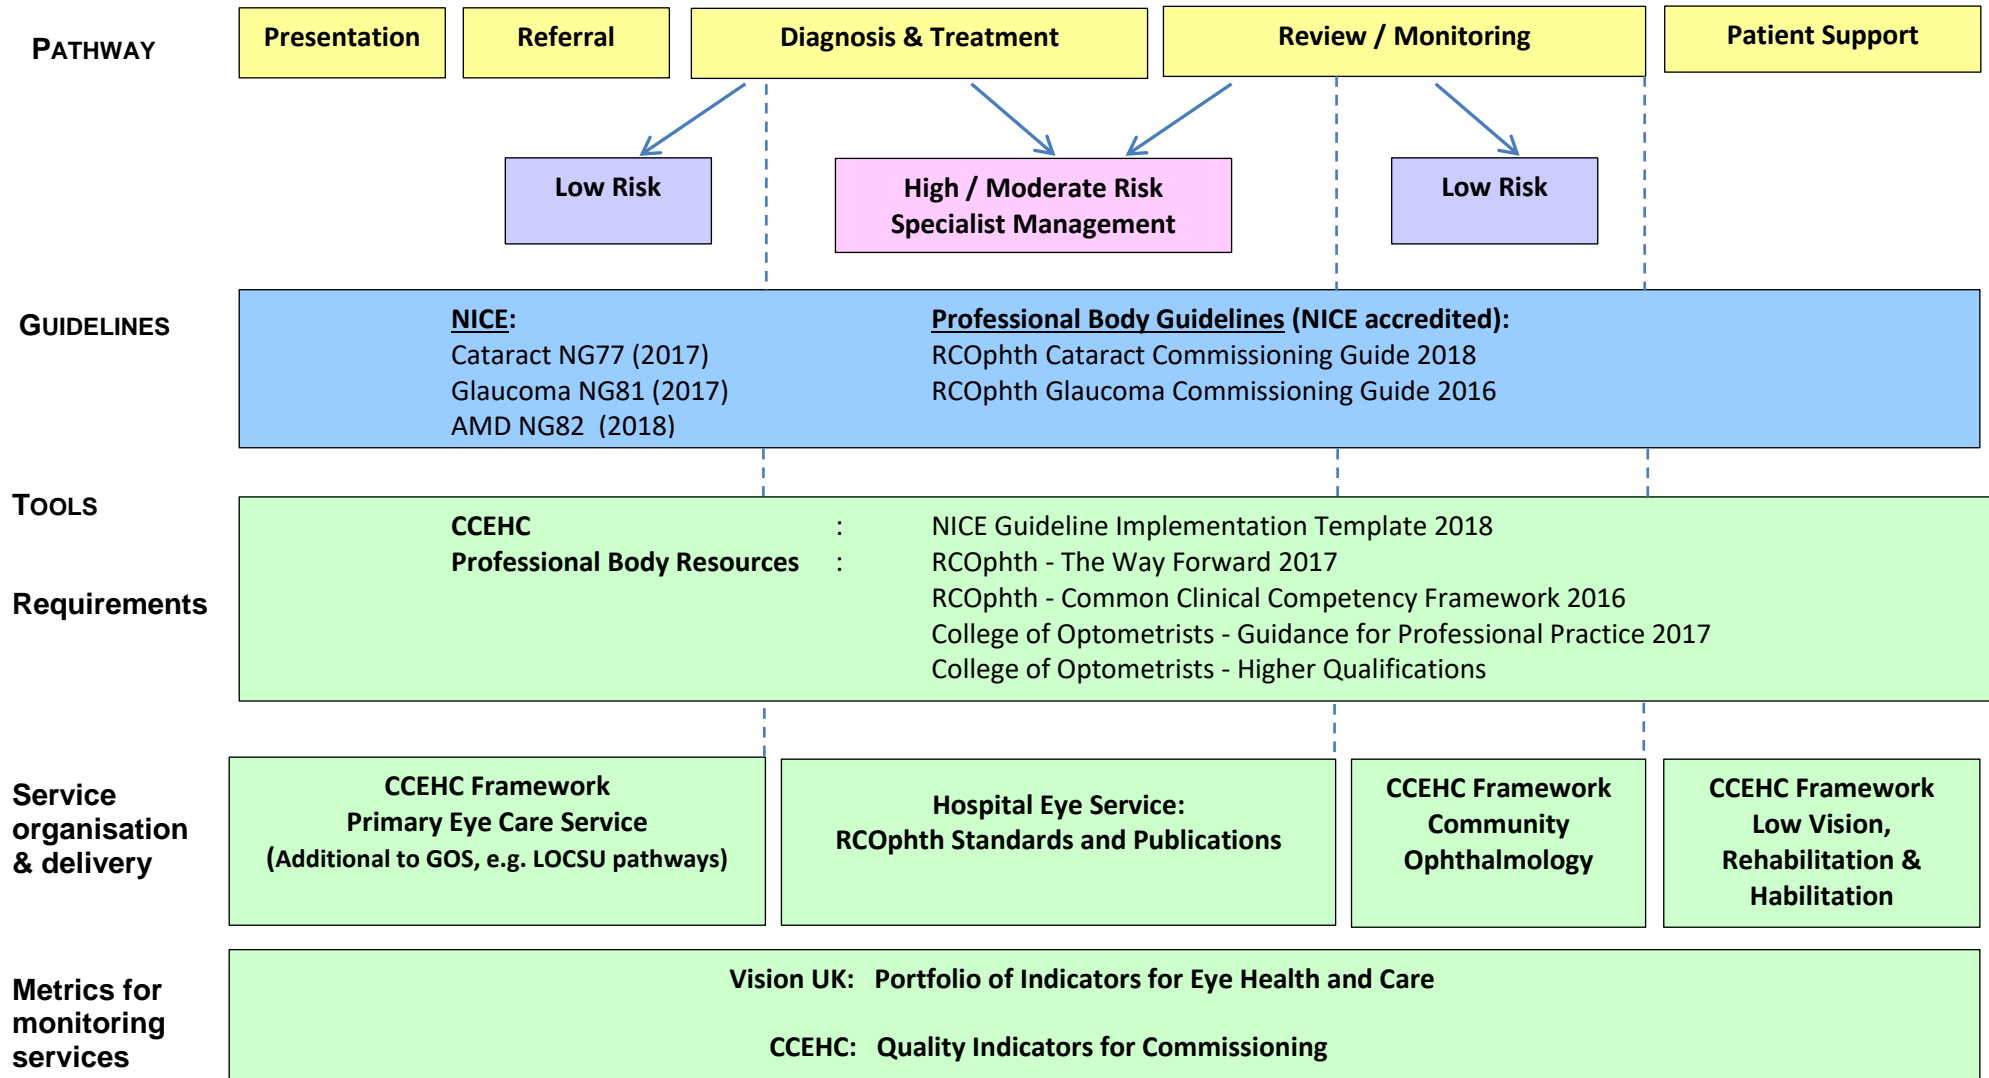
PATHWAY

Presentation

Referral

Diagnosis & Treatment

Review / Monitoring

Patient Support

Low Risk

High / Moderate Risk
Specialist Management

Low Risk

GUIDELINES

NICE:
Cataract NG77 (2017)
Glaucoma NG81 (2017)
AMD NG82 (2018)

Professional Body Guidelines (NICE accredited):
RCOphth Cataract Commissioning Guide 2018
RCOphth Glaucoma Commissioning Guide 2016

TOOLS

Requirements

| | | |
|---|---|---|
| CCEHC | : | NICE Guideline Implementation Template 2018 |
| Professional Body Resources | : | RCOphth - The Way Forward 2017 |
| | | RCOphth - Common Clinical Competency Framework 2016 |
| | | College of Optometrists - Guidance for Professional Practice 2017 |
| | | College of Optometrists - Higher Qualifications |

Service organisation & delivery

CCEHC Framework
Primary Eye Care Service
(Additional to GOS, e.g. LOCSU pathways)

Hospital Eye Service:
RCOphth Standards and Publications

CCEHC Framework
Community
Ophthalmology

CCEHC Framework
Low Vision,
Rehabilitation &
Habilitation

Metrics for monitoring services

Vision UK: Portfolio of Indicators for Eye Health and Care

CCEHC: Quality Indicators for Commissioning